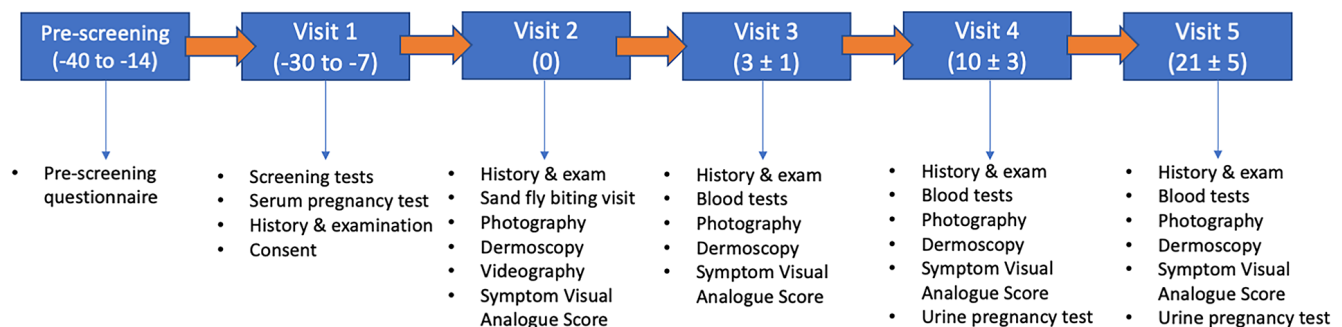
Pre-screening
(-40 to -14)

Visit 1
(-30 to -7)

Visit 2
(0)

Visit 3
(3 ± 1)

Visit 4
(10 ± 3)

Visit 5
(21 ± 5)

- Pre-screening questionnaire

- Screening tests
- Serum pregnancy test
- History & examination
- Consent

- History & exam
- Sand fly biting visit
- Photography
- Dermoscopy
- Videography
- Symptom Visual Analogue Score

- History & exam
- Blood tests
- Photography
- Dermoscopy
- Symptom Visual Analogue Score

- History & exam
- Blood tests
- Photography
- Dermoscopy
- Symptom Visual Analogue Score
- Urine pregnancy test

- History & exam
- Blood tests
- Photography
- Dermoscopy
- Symptom Visual Analogue Score
- Urine pregnancy test